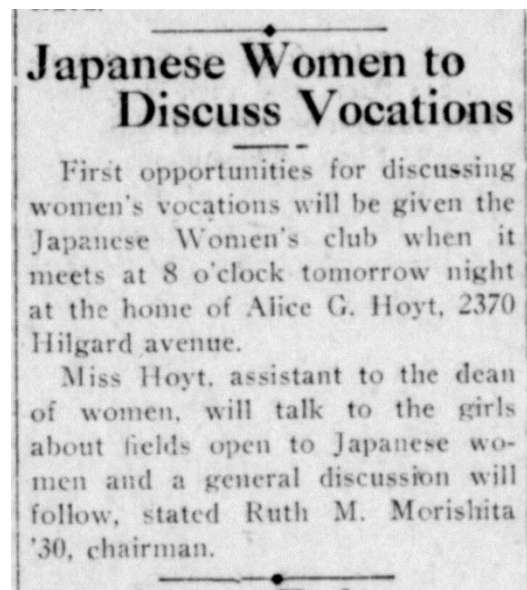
Japanese Women to Discuss Vocations

First opportunities for discussing women's vocations will be given the Japanese Women's club when it meets at 8 o'clock tomorrow night at the home of Alice G. Hoyt, 2370 Hilgard avenue.

Miss Hoyt, assistant to the dean of women, will talk to the girls about fields open to Japanese women and a general discussion will follow, stated Ruth M. Morishita '30, chairman.